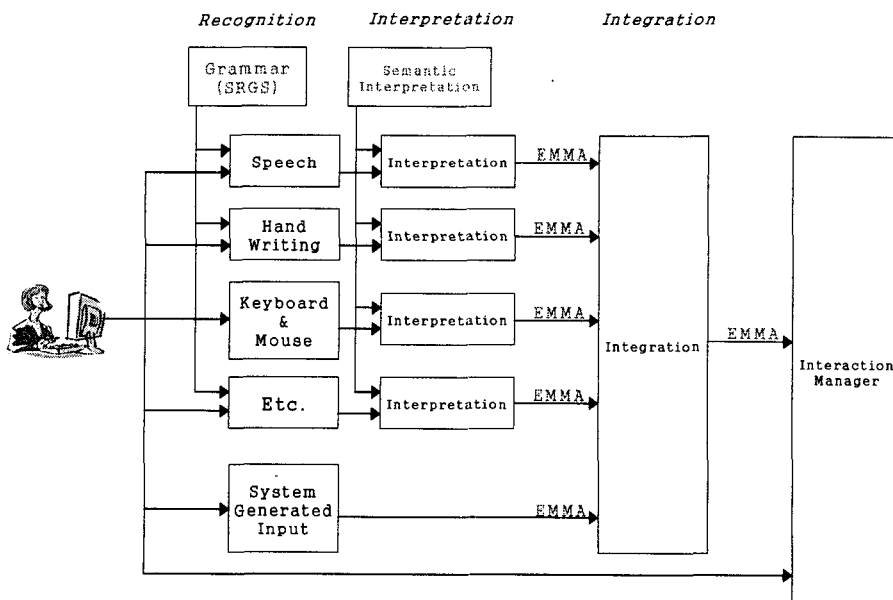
Recognition

Interpretation

Integration

Grammar (SRGS)

Semantic Interpretation

Speech

Interpretation

EMMA

Hand Writing

Interpretation

EMMA

Keyboard & Mouse

Interpretation

EMMA

Integration

EMMA

Interaction Manager

Etc.

Interpretation

EMMA

System Generated Input

EMMA